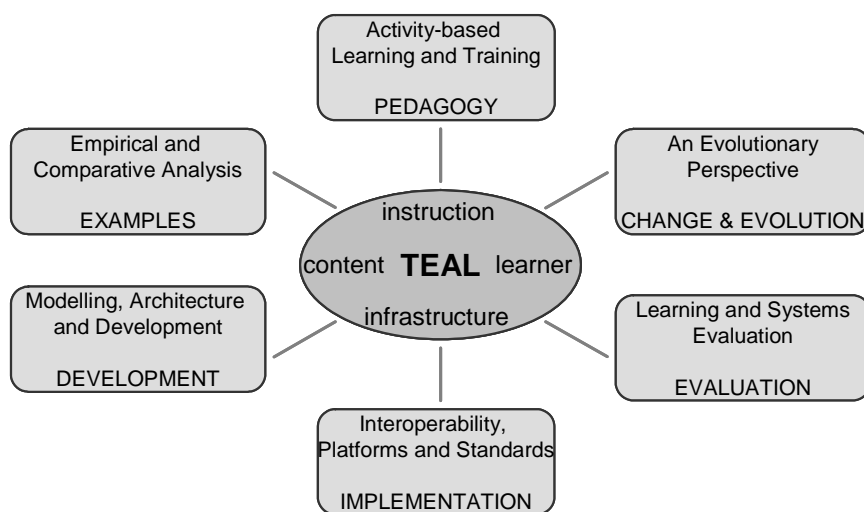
Activity-based Learning and Training

PEDAGOGY

Empirical and Comparative Analysis

EXAMPLES

An Evolutionary Perspective

CHANGE & EVOLUTION

instruction

content TEAL learner

infrastructure

Modelling, Architecture and Development

DEVELOPMENT

Learning and Systems Evaluation

EVALUATION

Interoperability, Platforms and Standards

IMPLEMENTATION